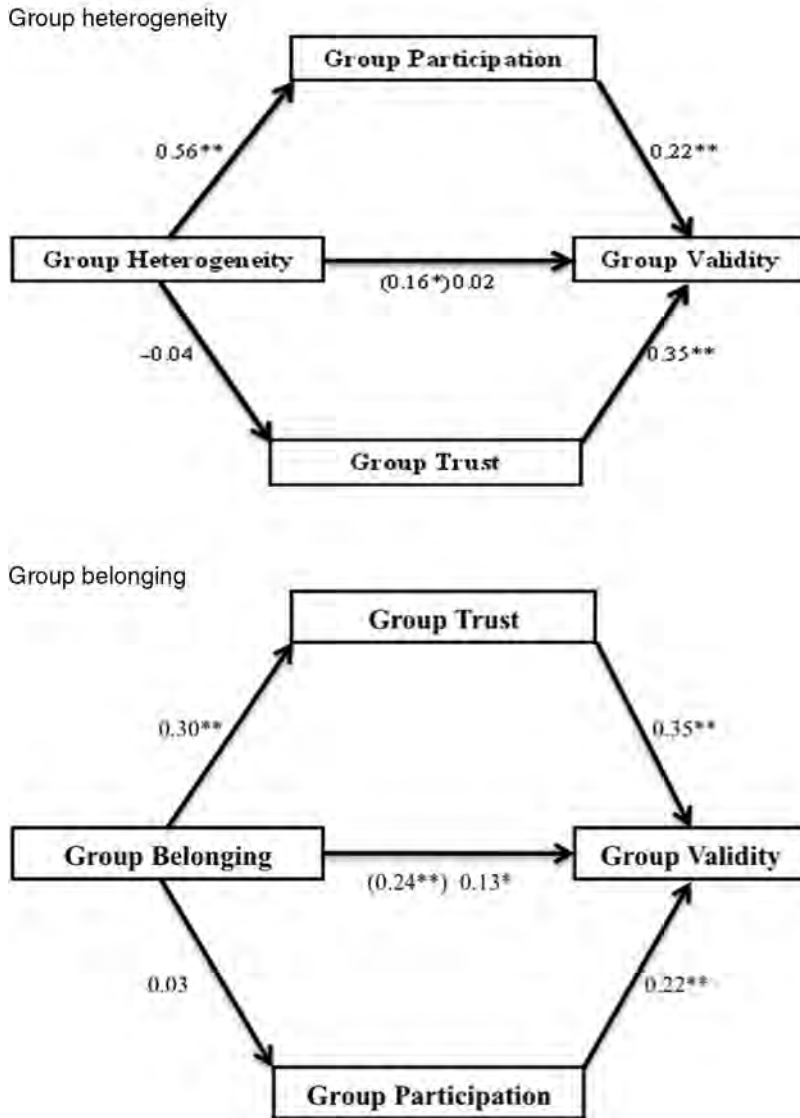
Group heterogeneity

Group Participation

0.56**

0.22**

Group Heterogeneity

(0.16*) 0.02

Group Validity

-0.04

0.35**

Group Trust

Group belonging

Group Trust

0.30**

0.35**

Group Belonging

(0.24**) 0.13*

Group Validity

0.03

0.22**

Group Participation